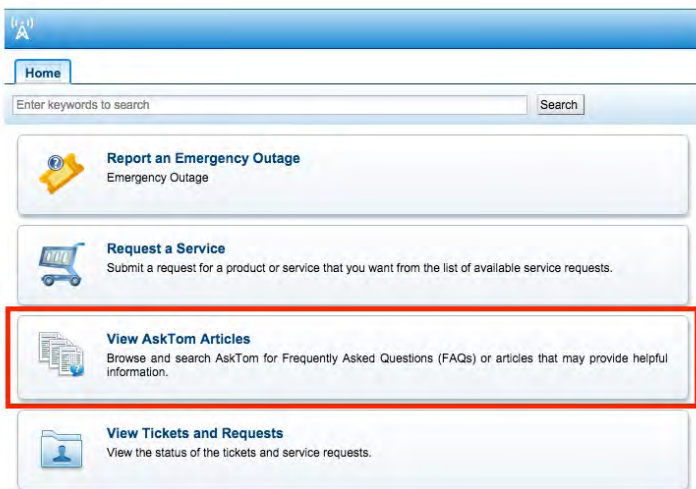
Home

Enter keywords to search

Search

Report an Emergency Outage
Emergency Outage

Request a Service
Submit a request for a product or service that you want from the list of available service requests.

View AskTom Articles
Browse and search AskTom for Frequently Asked Questions (FAQs) or articles that may provide helpful information.

View Tickets and Requests
View the status of the tickets and service requests.